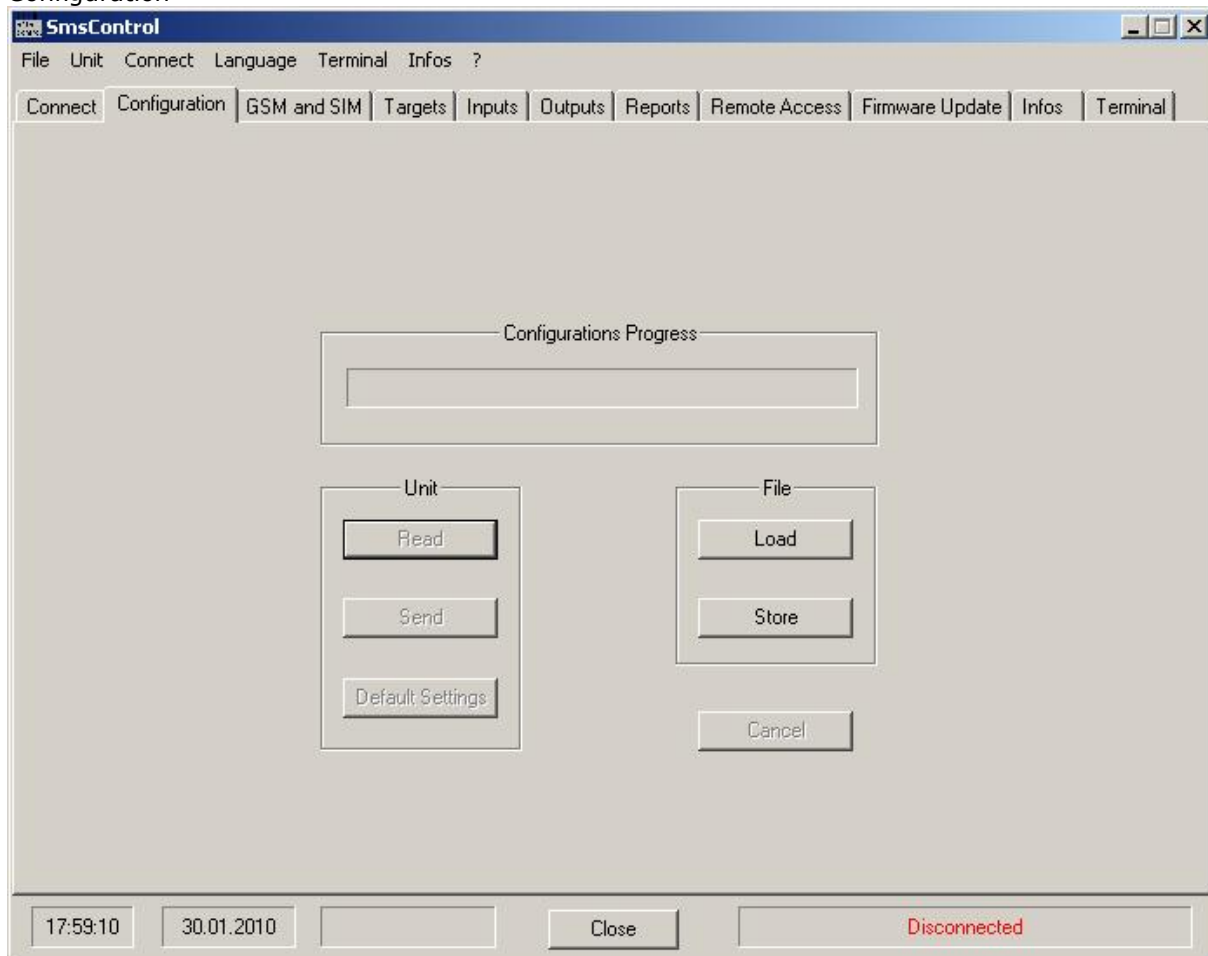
Configuration

SmsControl

File Unit Connect Language Terminal Infos ?

Connect | Configuration | GSM and SIM | Targets | Inputs | Outputs | Reports | Remote Access | Firmware Update | Infos | Terminal

Configurations Progress

Unit

Read

Send

Default Settings

File

Load

Store

Cancel

17:59:10 | 30.01.2010 | Close | Disconnected